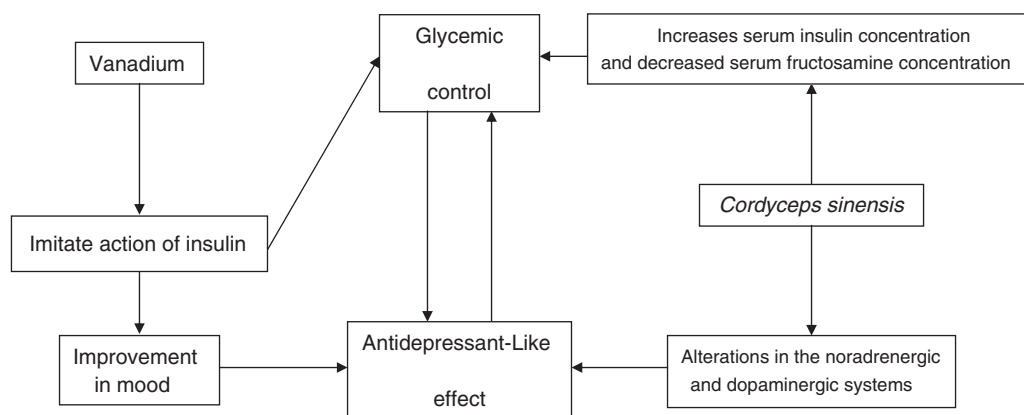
Glycemic control

Increases serum insulin concentration and decreased serum fructosamine concentration

Vanadium

Imitate action of insulin

*Cordyceps sinensis*

Improvement in mood

Antidepressant-Like effect

Alterations in the noradrenergic and dopaminergic systems